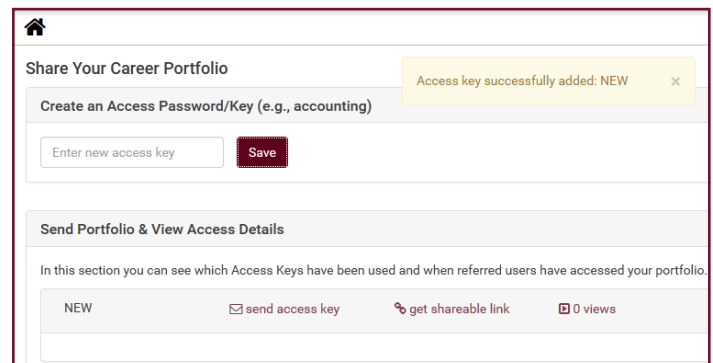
Share Your Career Portfolio

Access key successfully added: NEW ×

Create an Access Password/Key (e.g., accounting)

Enter new access key

Save

Send Portfolio & View Access Details

In this section you can see which Access Keys have been used and when referred users have accessed your portfolio.

| NEW | send access key | get shareable link | 0 views |